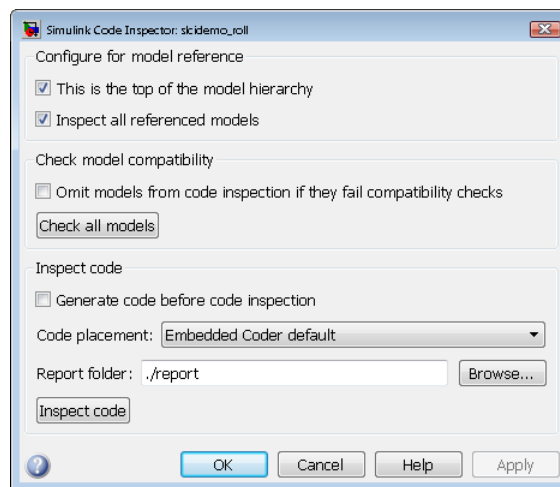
Simulink Code Inspector: slcidemo_roll

Configure for model reference

This is the top of the model hierarchy

Inspect all referenced models

Check model compatibility

Omit models from code inspection if they fail compatibility checks

Check all models

Inspect code

Generate code before code inspection

Code placement: Embedded Coder default

Report folder: ./report

Browse...

Inspect code

OK

Cancel

Help

Apply